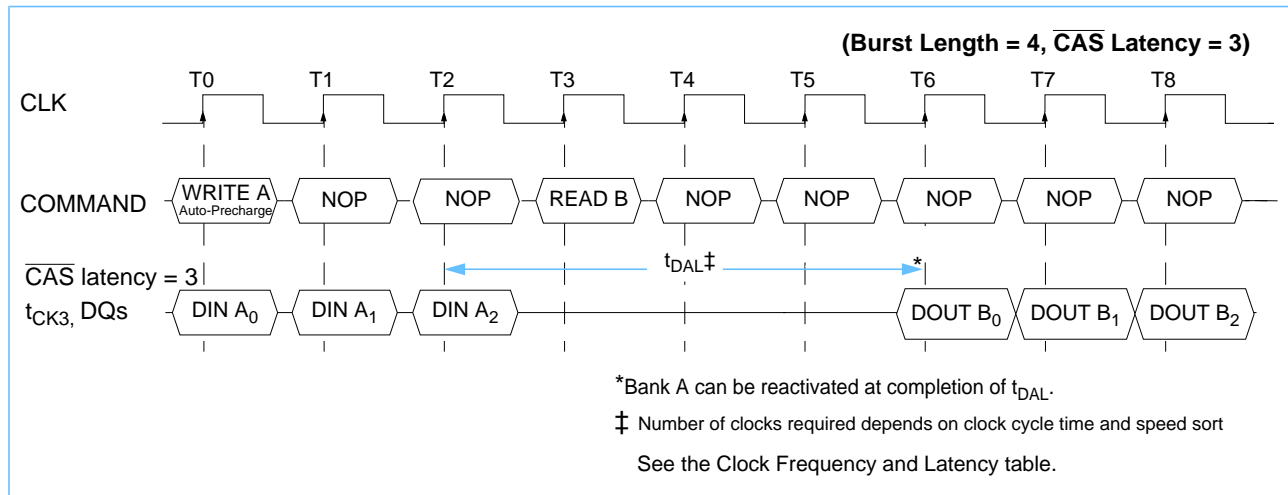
(Burst Length = 4, $\overline{CAS}$ Latency = 3)

T0 T1 T2 T3 T4 T5 T6 T7 T8

CLK

COMMAND

WRITE A Auto-Precharge

NOP

NOP

READ B

NOP

NOP

NOP

NOP

NOP

$\overline{CAS}$ latency = 3

$t_{DAL}$‡

*

$t_{CK3}$, DQs

DIN $A_0$

DIN $A_1$

DIN $A_2$

DOUT $B_0$

DOUT $B_1$

DOUT $B_2$

*Bank A can be reactivated at completion of $t_{DAL}$.

‡ Number of clocks required depends on clock cycle time and speed sort

See the Clock Frequency and Latency table.